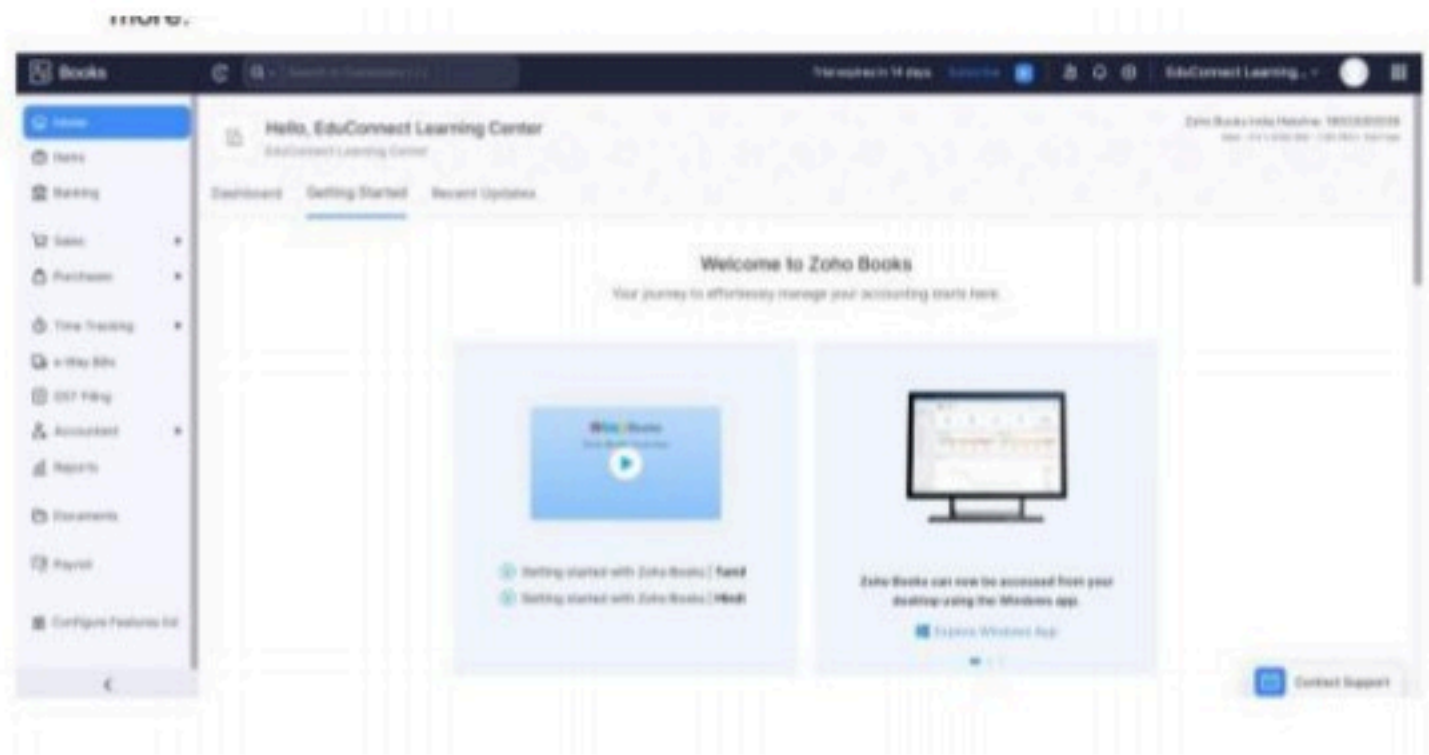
more.

Books

Trial expires in 14 days Subscribe

EduConnect Learning...

Home

Items

Banking

Sales

Purchases

Time Tracking

e-Way Bills

GST Filing

Accountant

Reports

Documents

Payroll

Configure Features List

Hello, EduConnect Learning Center

EduConnect Learning Center

Zoho Books India Helpline: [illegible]

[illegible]

Dashboard Getting Started Recent Updates

Welcome to Zoho Books

Your journey to effortlessly manage your accounting starts here.

Getting started with Zoho Books | Tamil

Getting started with Zoho Books | Hindi

Zoho Books can now be accessed from your desktop using the Windows app.

Explore Windows App

Contact Support